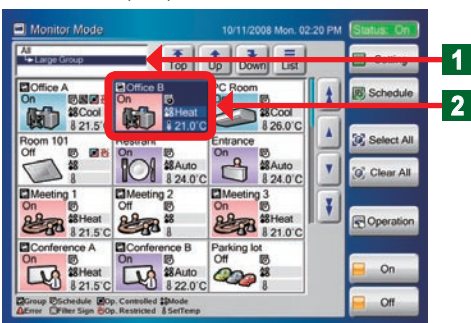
Monitor Mode
10/11/2008 Mon. 02:20 PM
Status: On
All
Large Group
Top
Up
Down
List
Setting
Schedule
1
2
Office A
On
Cool
21.5
Office B
On
Heat
21.0°C
PC Room
On
Cool
26.0°C
Room 101
Off
Restrant
On
Auto
24.0°C
Entrance
On
Auto
24.0°C
Meeting 1
On
Heat
21.5°C
Meeting 2
Off
Meeting 3
On
Heat
21.0°C
Conference A
On
Heat
21.5°C
Conference B
On
Auto
22.0°C
Parking lot
Off
Select All
Clear All
Operation
On
Off
Group Schedule Op. Controlled Mode
Error Filter Sign Op. Restricted SetTemp